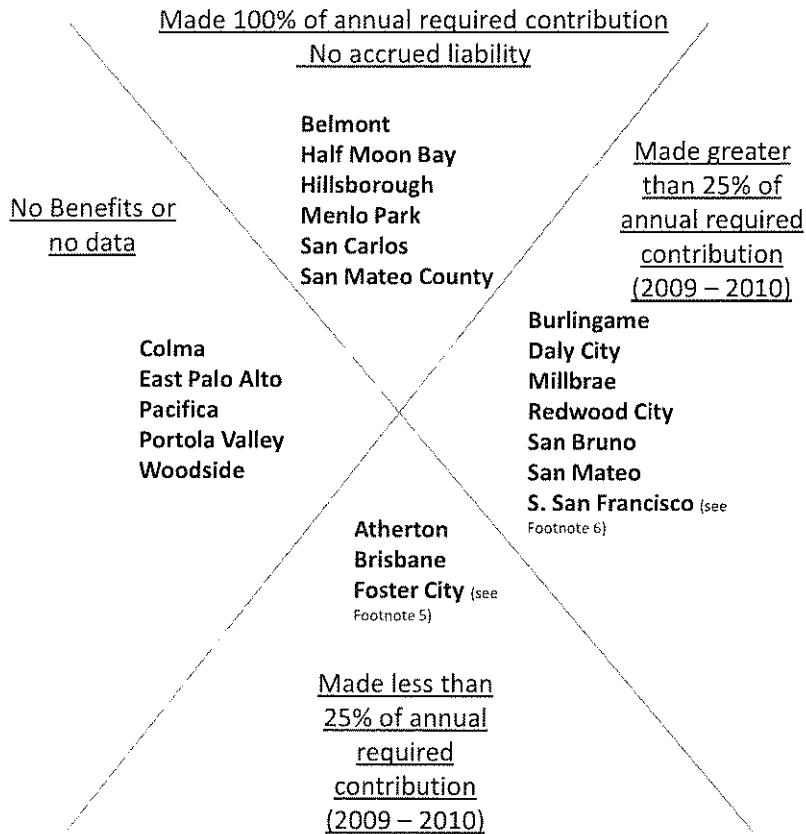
Made 100% of annual required contribution
No accrued liability

Belmont
Half Moon Bay
Hillsborough
Menlo Park
San Carlos
San Mateo County

No Benefits or no data

Colma
East Palo Alto
Pacifica
Portola Valley
Woodside

Made greater than 25% of annual required contribution (2009 – 2010)

Burlingame
Daly City
Millbrae
Redwood City
San Bruno
San Mateo
S. San Francisco (see Footnote 6)

Atherton
Brisbane
Foster City (see Footnote 5)

Made less than 25% of annual required contribution (2009 – 2010)